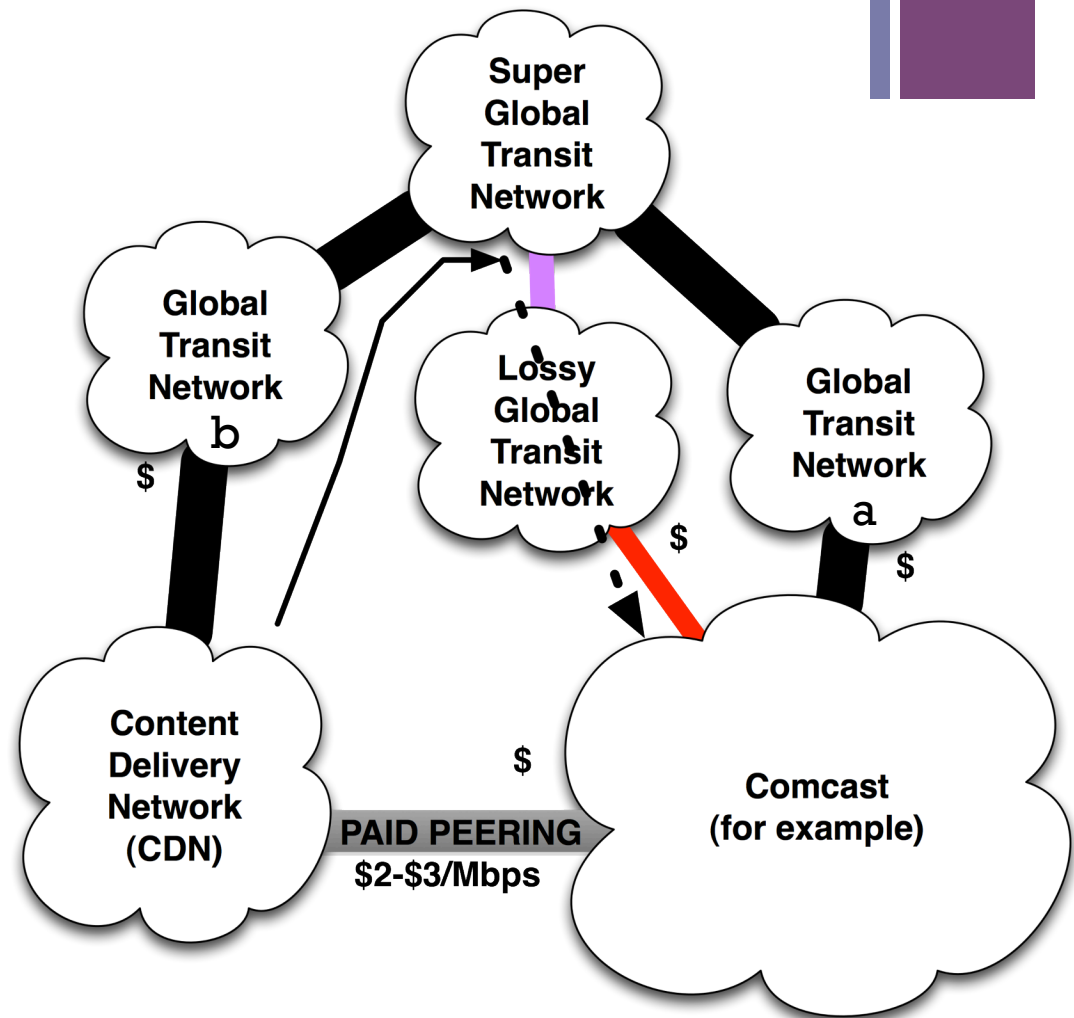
Super Global Transit Network

Global Transit Network
b

$

Lossy Global Transit Network

Global Transit Network
a

$

$

Content Delivery Network (CDN)

$

PAID PEERING
$2-$3/Mbps

Comcast (for example)